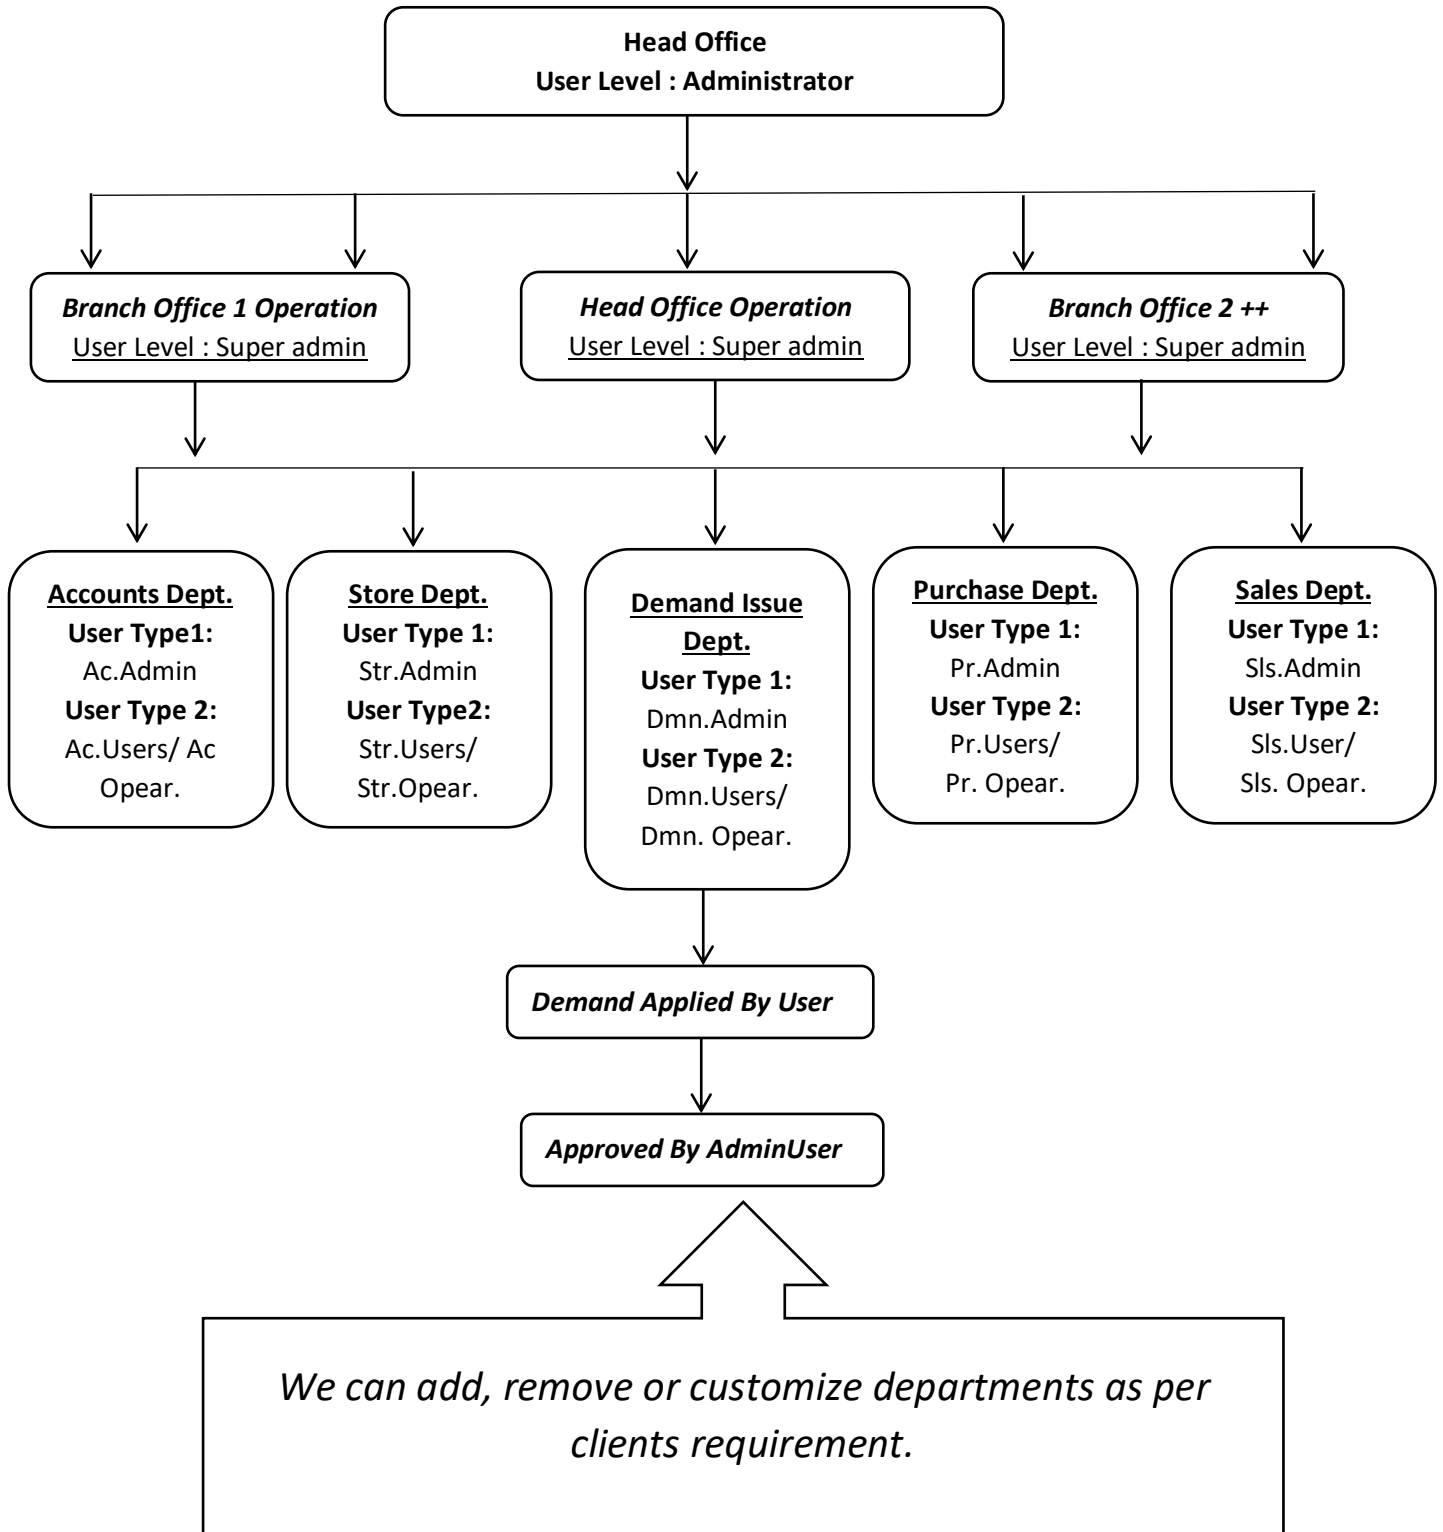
Head Office
User Level : Administrator

Branch Office 1 Operation
User Level : Super admin

Head Office Operation
User Level : Super admin

Branch Office 2 ++
User Level : Super admin

Accounts Dept.
User Type1:
Ac.Admin
User Type 2:
Ac.Users/ Ac Opear.

Store Dept.
User Type 1:
Str.Admin
User Type2:
Str.Users/ Str.Opear.

Demand Issue Dept.
User Type 1:
Dmn.Admin
User Type 2:
Dmn.Users/ Dmn. Opear.

Purchase Dept.
User Type 1:
Pr.Admin
User Type 2:
Pr.Users/ Pr. Opear.

Sales Dept.
User Type 1:
Sls.Admin
User Type 2:
Sls.User/ Sls. Opear.

Demand Applied By User

Approved By AdminUser

We can add, remove or customize departments as per clients requirement.